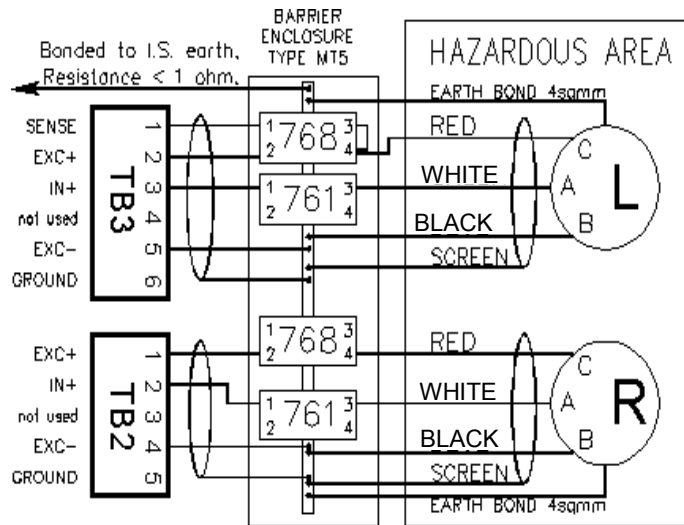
BARRIER ENCLOSURE TYPE MT5

HAZARDOUS AREA

Bonded to I.S. earth, Resistance < 1 ohm.

EARTH BOND 4sqmm

SENSE
EXC+
IN+
not used
EXC−
GROUND

TB3
1
2
3
4
5
6

1 2 768 3 4

1 2 761 3 4

RED
WHITE
BLACK
SCREEN

C
A
B
L

EXC+
IN+
not used
EXC−
GROUND

TB2
1
2
3
4
5

1 2 768 3 4

1 2 761 3 4

RED
WHITE
BLACK
SCREEN

C
A
B
R

EARTH BOND 4sqmm